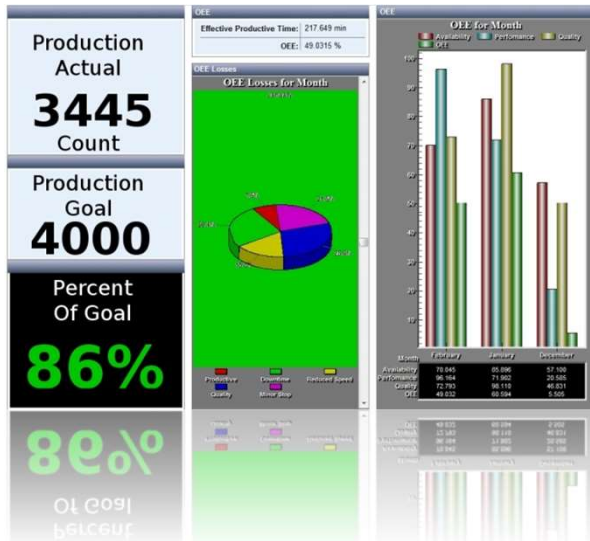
Production Actual

3445

Count

Production Goal

4000

Percent Of Goal

86%

OEE

| Effective Productive Time: | 217.649 min |
|---|---|
| OEE: | 49.0315 % |

OEE Losses

OEE Losses for Month

Productive
Downtime
Reduced Speed
Quality
Minor Stop

OEE

OEE for Month

Availability
Performance
Quality
OEE

100
90
80
70
60
50
40
30
20
10

| Month | February | January | December |
|---|---|---|---|
| Availability | 70.045 | 85.896 | 57.100 |
| Performance | 96.164 | 71.902 | 20.585 |
| Quality | 72.793 | 98.110 | 46.831 |
| OEE | 49.032 | 60.594 | 5.505 |